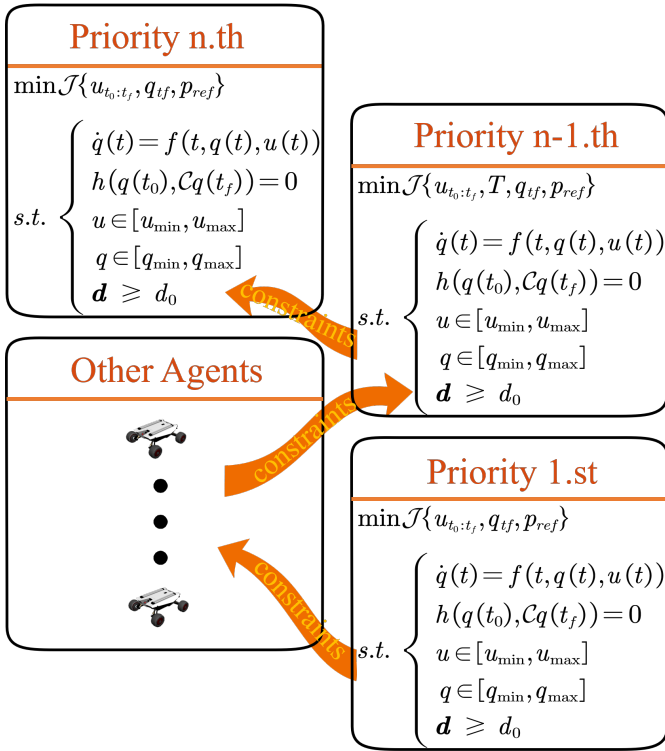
Priority n.th

$\min \mathcal{J}\{u_{t_0:t_f}, q_{tf}, p_{ref}\}$

$s.t.\begin{cases}\dot{q}(t)=f(t,q(t),u(t))\\ h(q(t_0),\mathcal{C}q(t_f))=0\\ u\in[u_{\min},u_{\max}]\\ q\in[q_{\min},q_{\max}]\\ \boldsymbol{d}\geqslant d_0\end{cases}$

Priority n-1.th

$\min \mathcal{J}\{u_{t_0:t_f}, T, q_{tf}, p_{ref}\}$

$s.t.\begin{cases}\dot{q}(t)=f(t,q(t),u(t))\\ h(q(t_0),\mathcal{C}q(t_f))=0\\ u\in[u_{\min},u_{\max}]\\ q\in[q_{\min},q_{\max}]\\ \boldsymbol{d}\geqslant d_0\end{cases}$

constraints

Other Agents

constraints

Priority 1.st

$\min \mathcal{J}\{u_{t_0:t_f}, q_{tf}, p_{ref}\}$

$s.t.\begin{cases}\dot{q}(t)=f(t,q(t),u(t))\\ h(q(t_0),\mathcal{C}q(t_f))=0\\ u\in[u_{\min},u_{\max}]\\ q\in[q_{\min},q_{\max}]\\ \boldsymbol{d}\geqslant d_0\end{cases}$

constraints